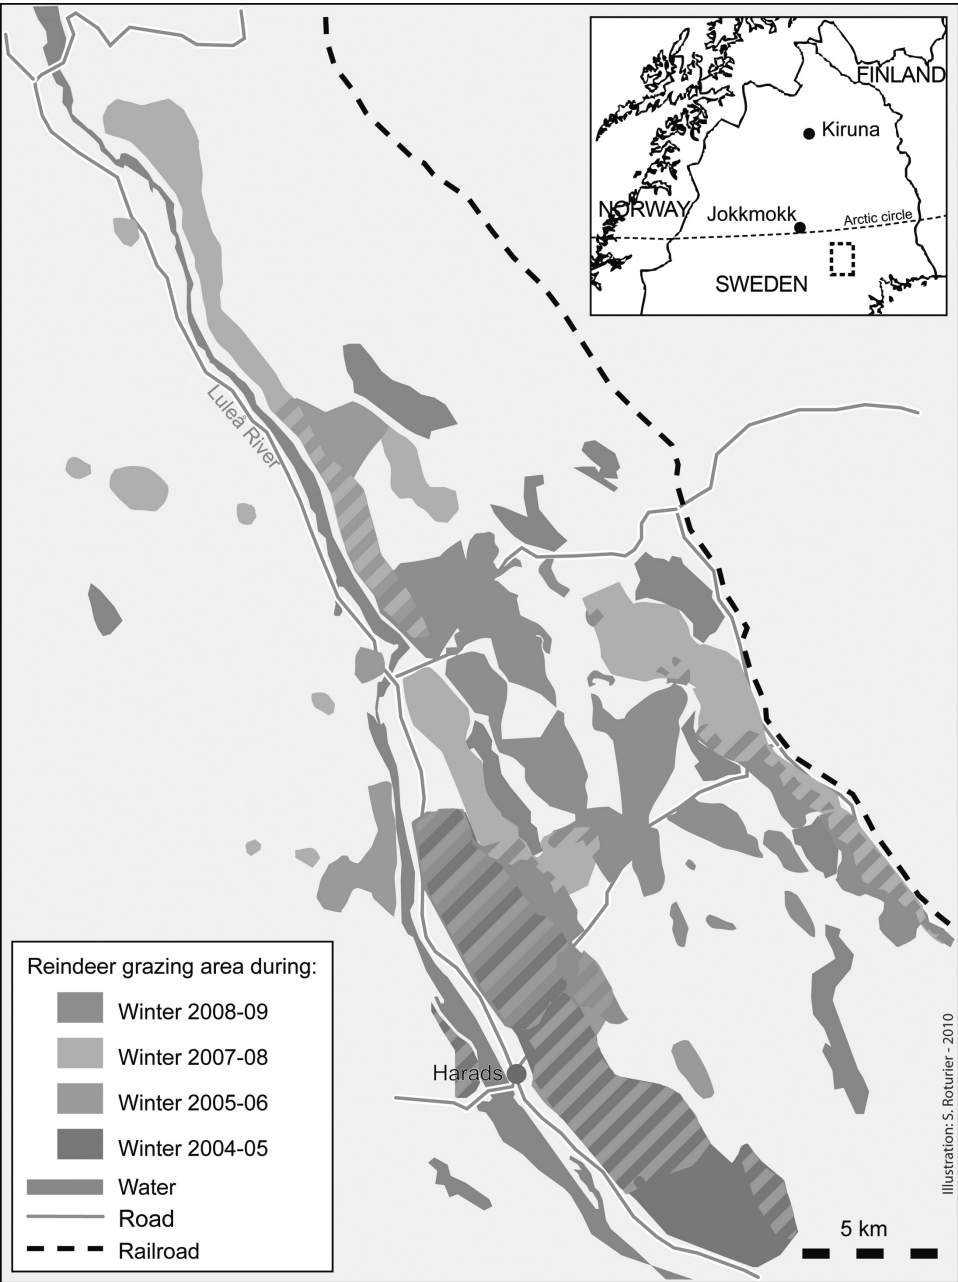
FINLAND
Kiruna
NORWAY
Jokkmokk
Arctic circle
SWEDEN

Luleå River

Reindeer grazing area during:
Winter 2008-09
Winter 2007-08
Winter 2005-06
Winter 2004-05
Water
Road
Railroad

Harads

5 km

Illustration: S. Roturier - 2010